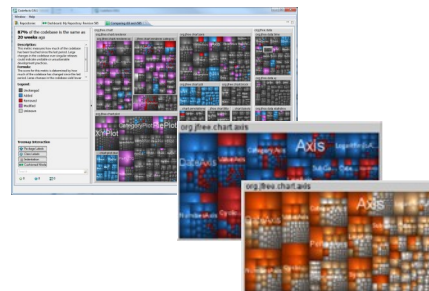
Window Help

Repositories

Dashboard: My Repository Revision 5

Comparing...

87% of the codebase is the same as 20 weeks ago

Description

Legend

Unchanged

Added

Removed

Modified

Overlay Interaction

XYPlot

org.jfree.chart.axis

Axis

DateAxis

CategoryAxis

org.jfree.chart.axis

Axis